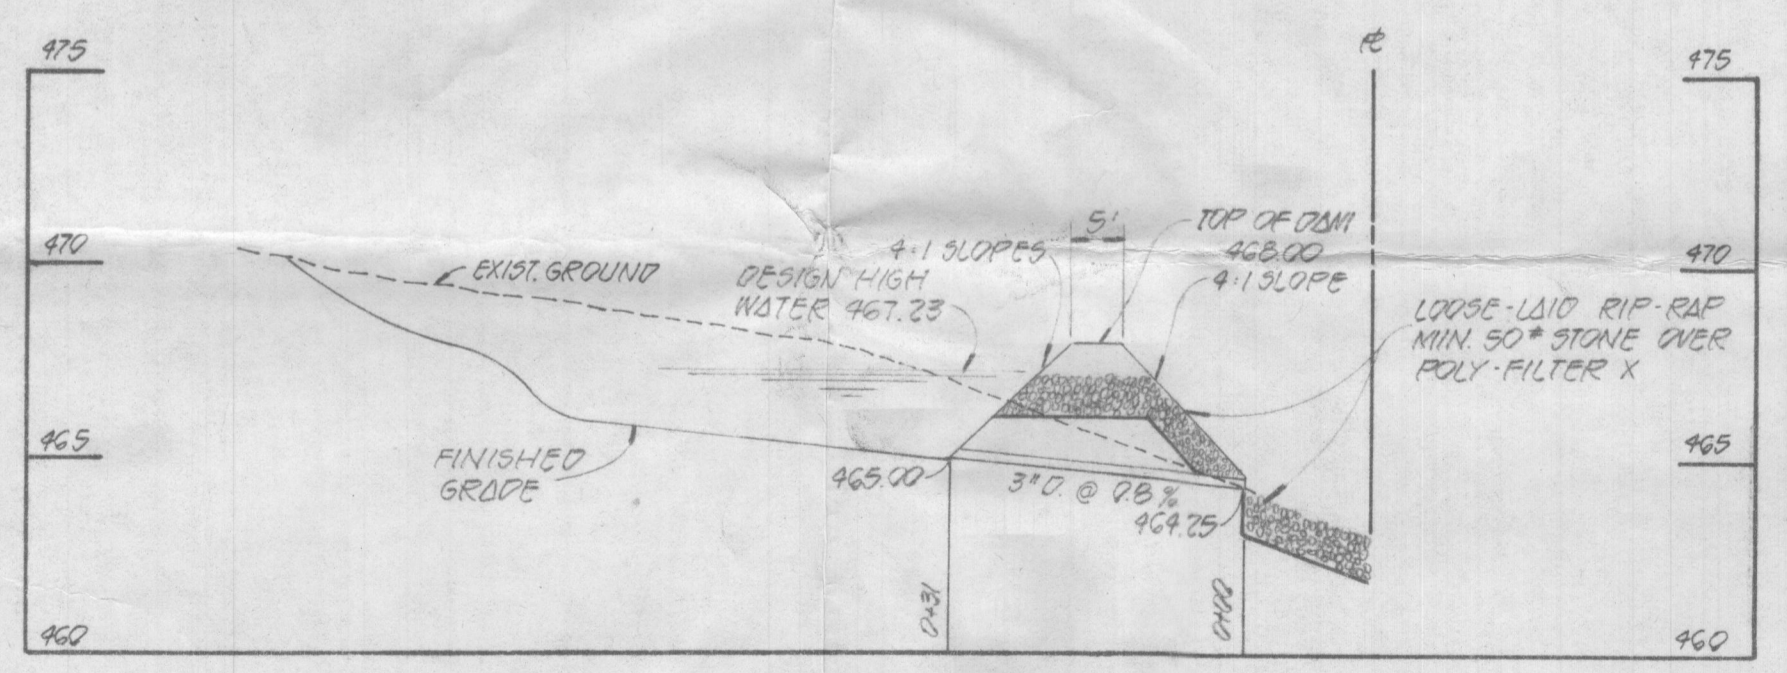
475

470

465

460

℄

5'

4:1 SLOPES

TOP OF DAM 468.00

4:1 SLOPE

EXIST. GROUND

DESIGN HIGH WATER 467.23

LOOSE-LAID RIP-RAP MIN. 50# STONE OVER POLY-FILTER X

FINISHED GRADE

465.00

3" Ø. @ 0.8%

464.75

0+31

0+00

475

470

465

460